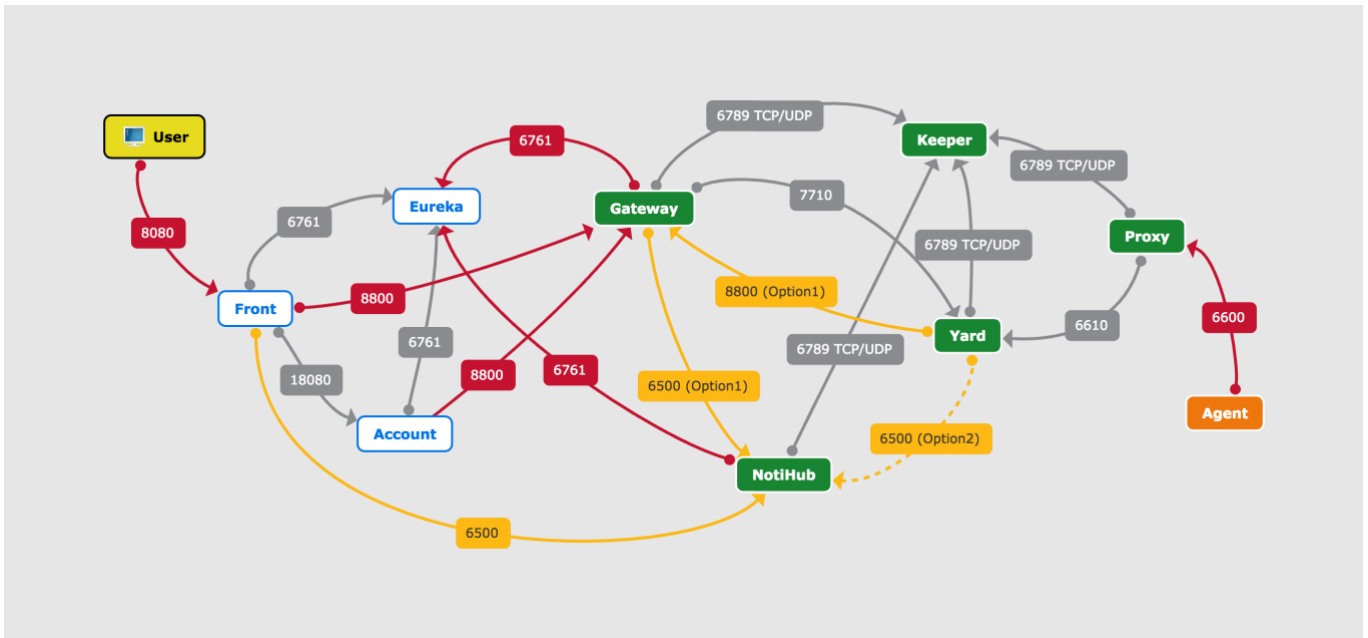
User

8080

6761

Eureka

6761

Gateway

6789 TCP/UDP

Keeper

6789 TCP/UDP

7710

Proxy

Front

8800

6789 TCP/UDP

8800 (Option1)

6600

Yard

6610

6761

18080

8800

6761

6500 (Option1)

6789 TCP/UDP

Account

Agent

6500 (Option2)

NotiHub

6500